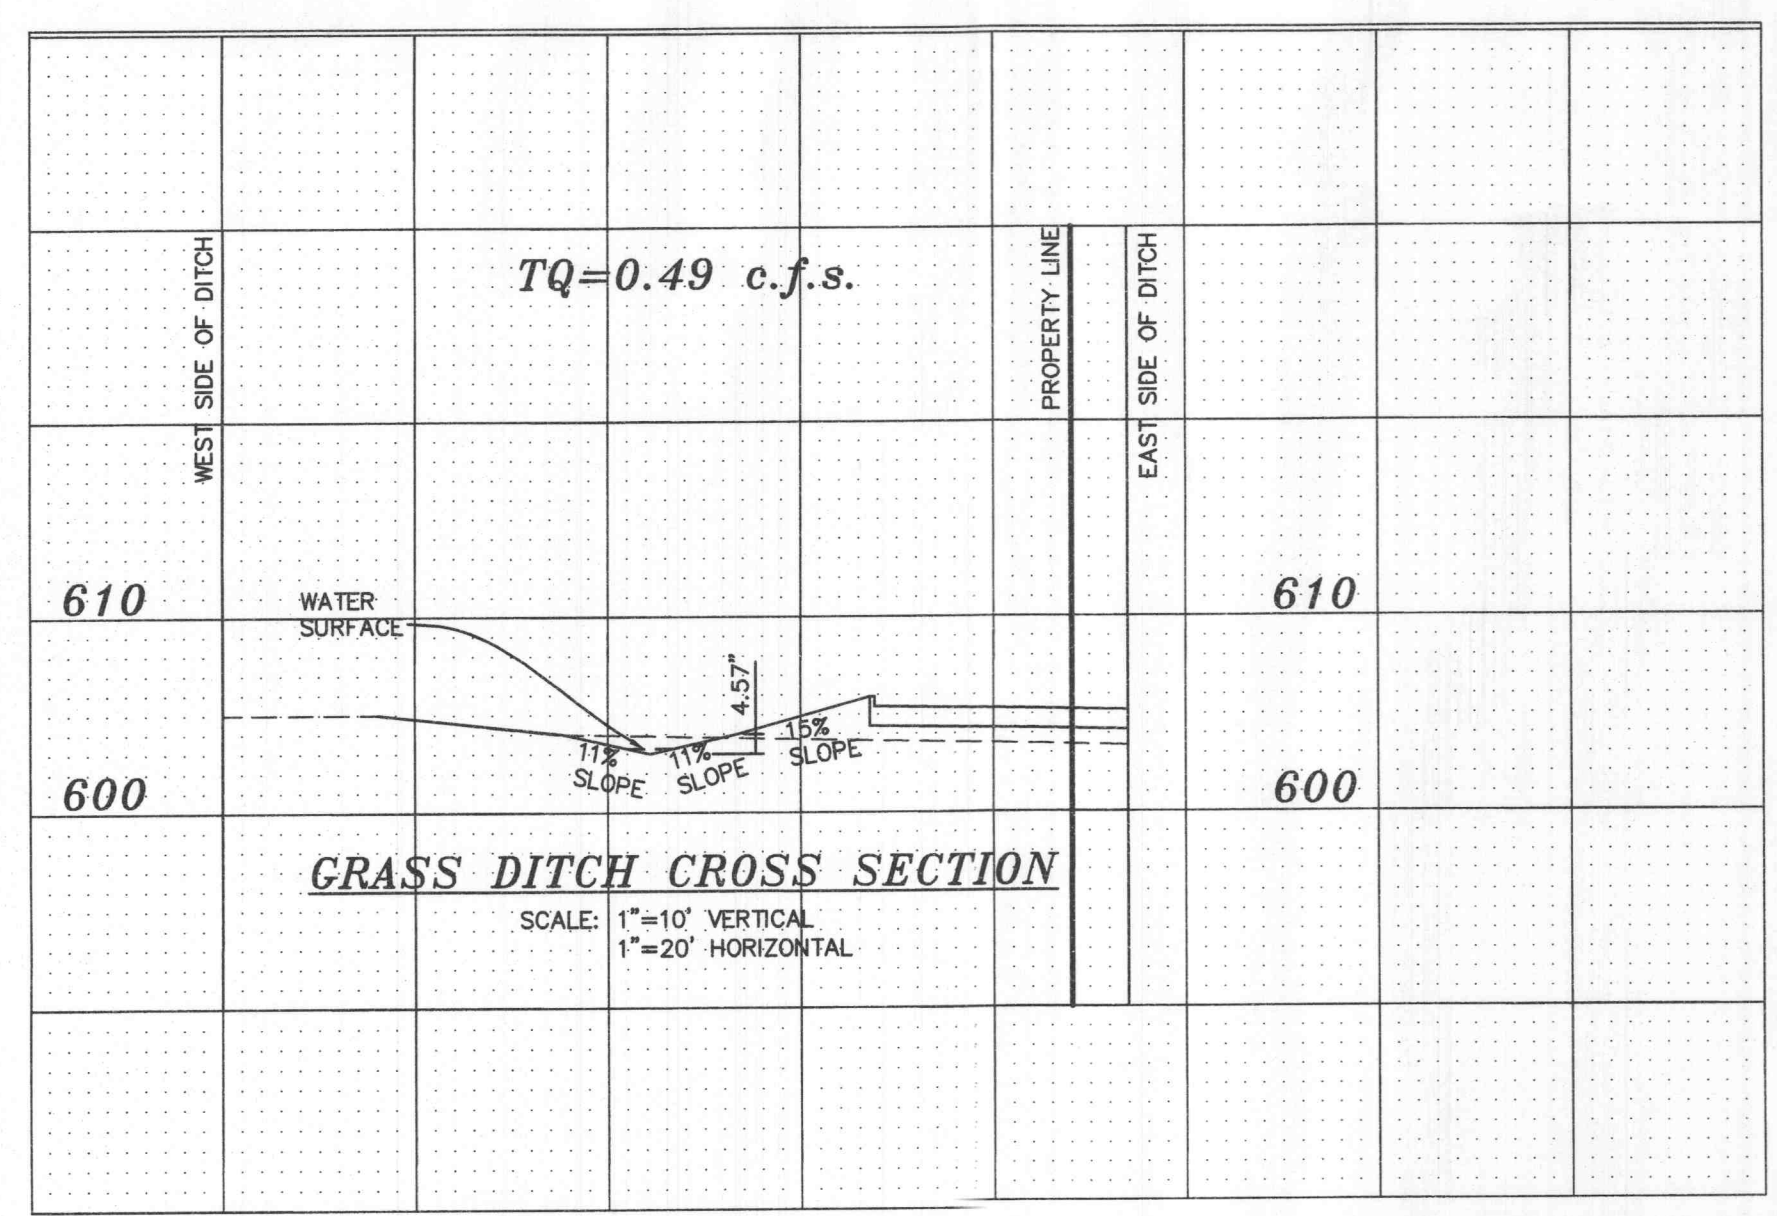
WEST SIDE OF DITCH

TQ=0.49 c.f.s.

PROPERTY LINE

EAST SIDE OF DITCH

610

610

WATER SURFACE

4.57"

11% SLOPE

11% SLOPE

15% SLOPE

600

600

GRASS DITCH CROSS SECTION

SCALE: 1"=10' VERTICAL
1"=20' HORIZONTAL